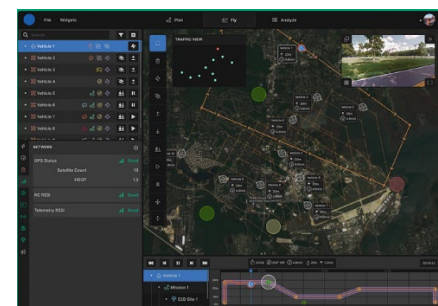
File Widgets
Plan
Fly
Analyze
Search
Vehicle 1
Vehicle 2
Vehicle 3
Vehicle 4
Vehicle 5
Vehicle 6
Vehicle 7
Vehicle 8
NETWORK
GPS Status
Good
Satellite Count
15
HDOP
1.5
RC RSSI
Good
Telemetry RSSI
Good
TRAFFIC VIEW
Vehicle 1
Vehicle 2
Vehicle 3
Vehicle 4
Vehicle 5
Vehicle 6
Vehicle 7
Vehicle 8
Vehicle 1
Mission 1
GUD Site 1